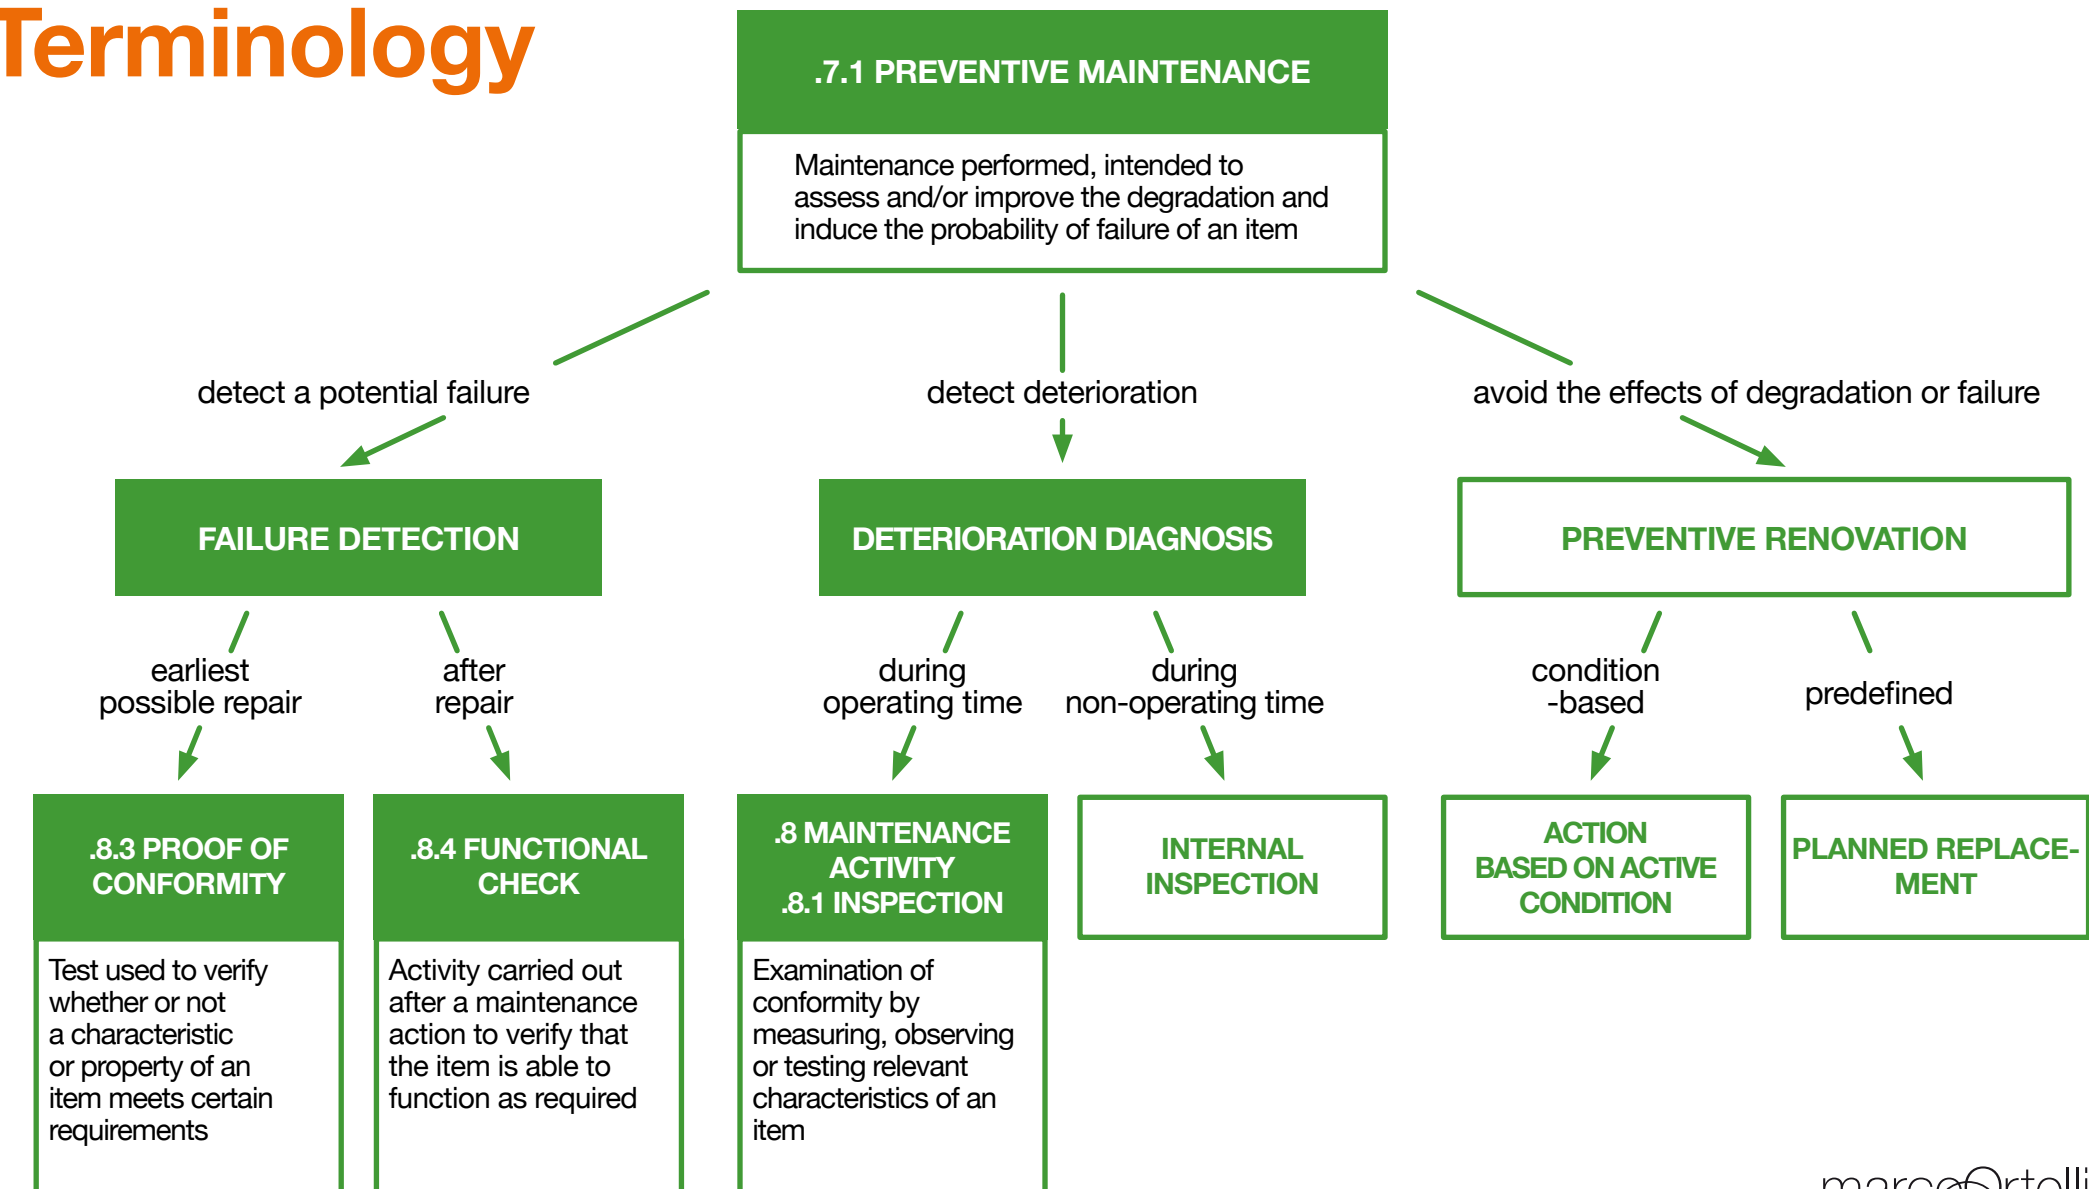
Terminology

.7.1 PREVENTIVE MAINTENANCE

Maintenance performed, intended to assess and/or improve the degradation and induce the probability of failure of an item

detect a potential failure

detect deterioration

avoid the effects of degradation or failure

FAILURE DETECTION

DETERIORATION DIAGNOSIS

PREVENTIVE RENOVATION

earliest possible repair

after repair

during operating time

during non-operating time

condition -based

predefined

.8.3 PROOF OF CONFORMITY

Test used to verify whether or not a characteristic or property of an item meets certain requirements

.8.4 FUNCTIONAL CHECK

Activity carried out after a maintenance action to verify that the item is able to function as required

.8 MAINTENANCE ACTIVITY .8.1 INSPECTION

Examination of conformity by measuring, observing or testing relevant characteristics of an item

INTERNAL INSPECTION

ACTION BASED ON ACTIVE CONDITION

PLANNED REPLACEMENT

marcoOrtelli